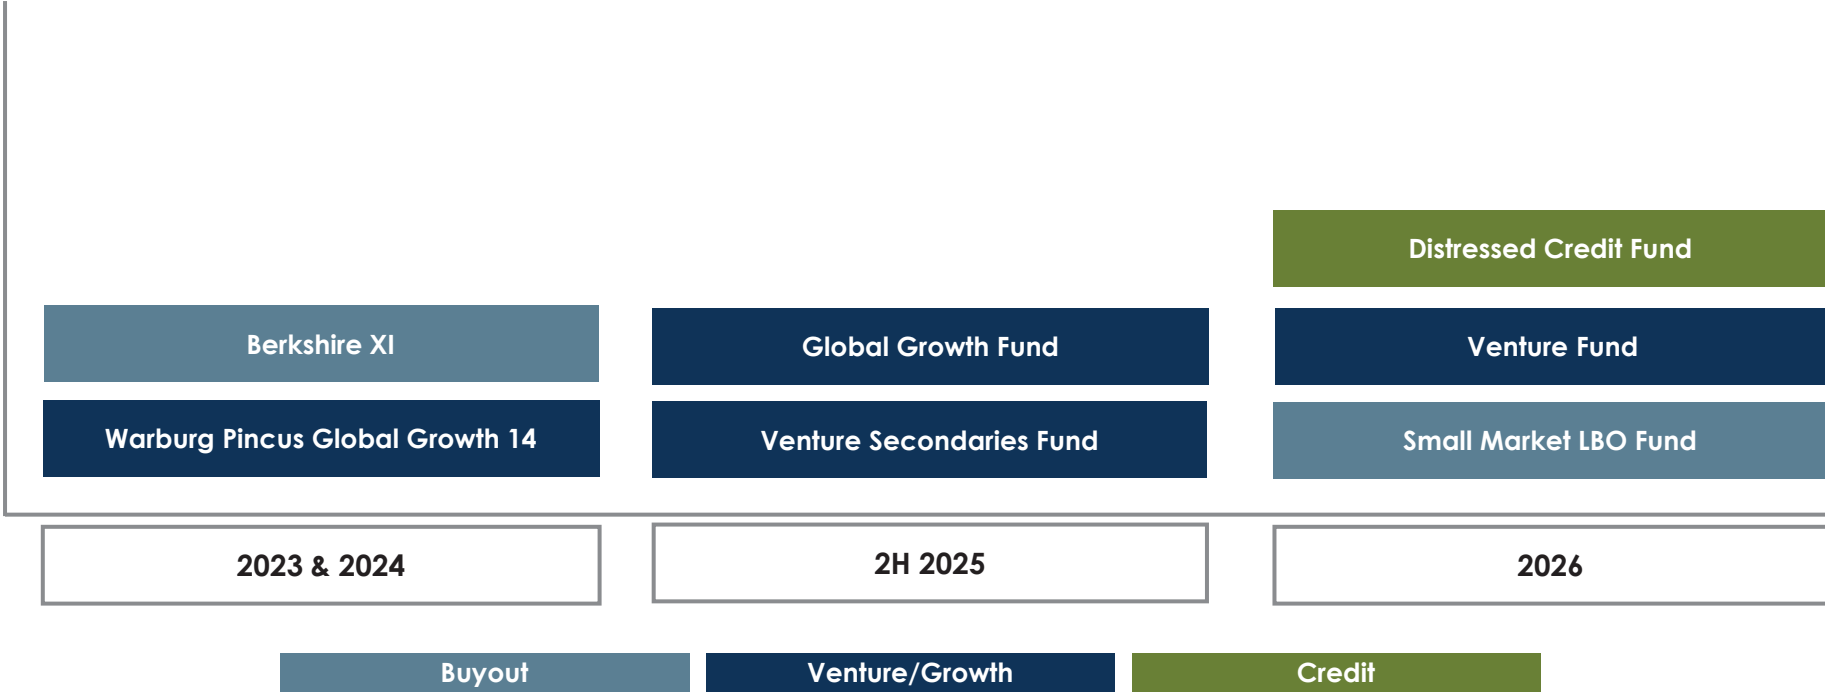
Berkshire XI

Warburg Pincus Global Growth 14

2023 & 2024

Global Growth Fund

Venture Secondaries Fund

2H 2025

Distressed Credit Fund

Venture Fund

Small Market LBO Fund

2026

Buyout

Venture/Growth

Credit